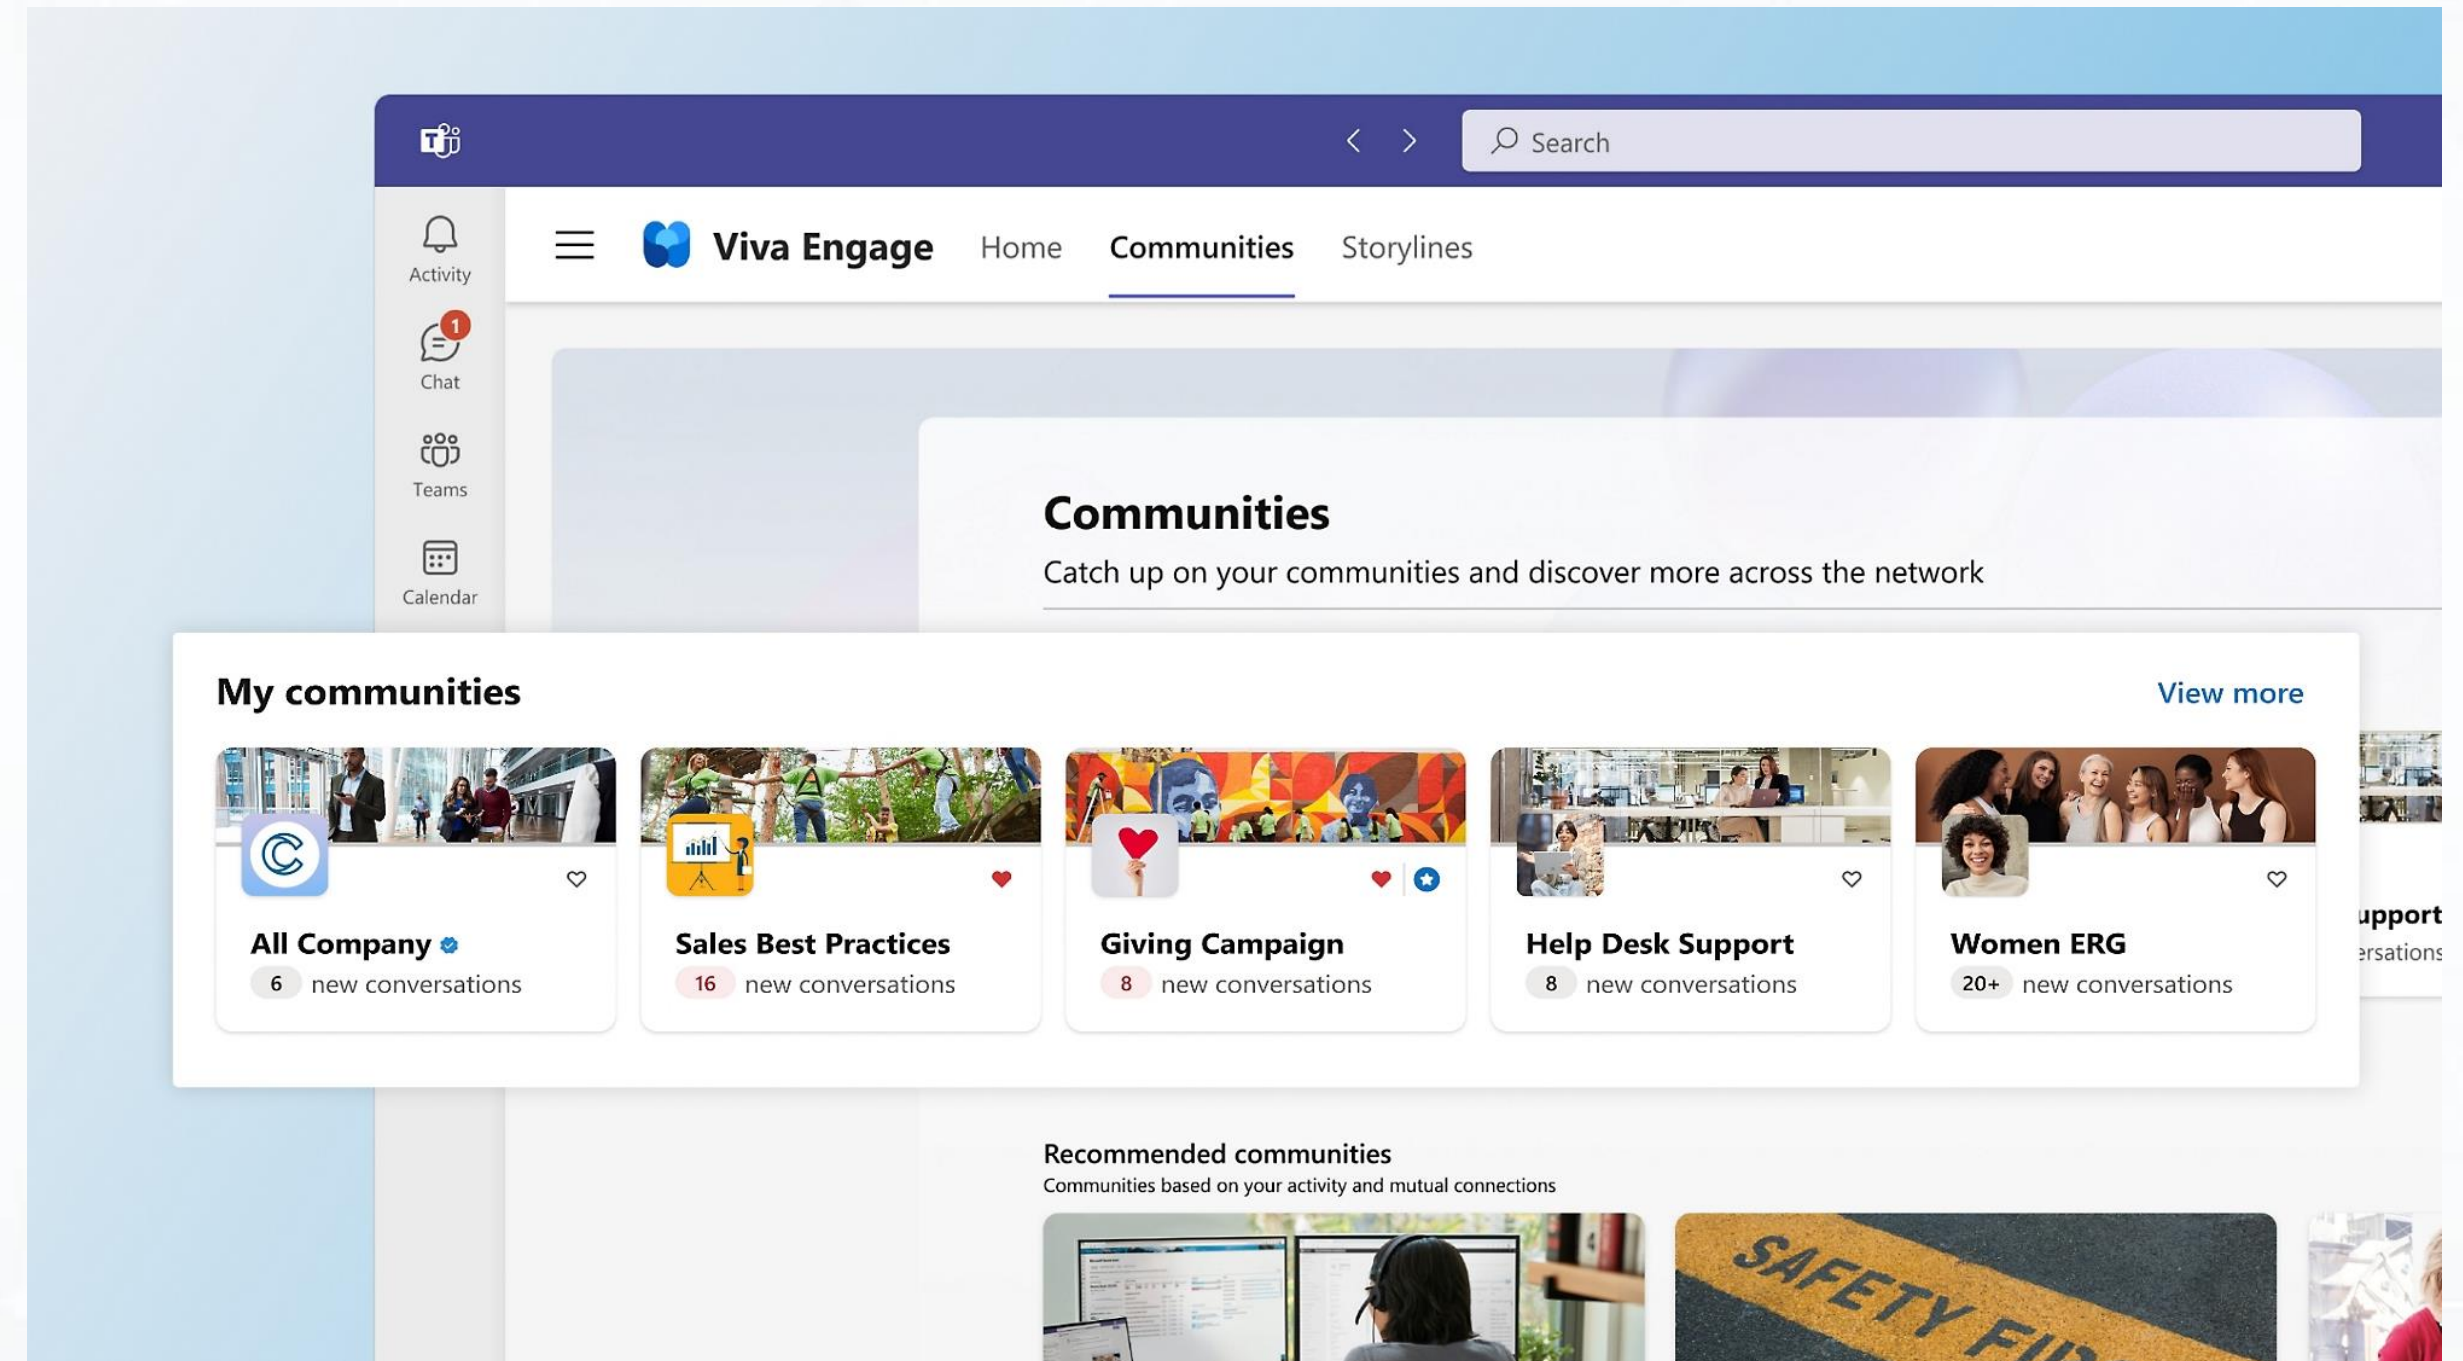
Search

Activity

1

Chat

Teams

Calendar

Viva Engage

Home

Communities

Storylines

Communities

Catch up on your communities and discover more across the network

My communities

View more

All Company

6 new conversations

Sales Best Practices

16 new conversations

Giving Campaign

8 new conversations

Help Desk Support

8 new conversations

Women ERG

20+ new conversations

upport

ersations

Recommended communities

Communities based on your activity and mutual connections

SAFETY FI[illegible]